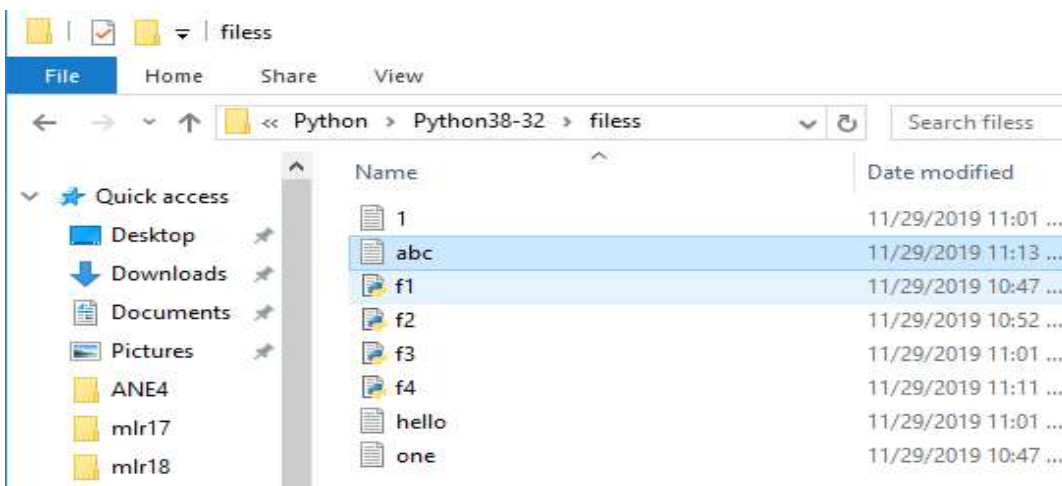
filess

File Home Share View

« Python › Python38-32 › filess

Search filess

Quick access
Desktop
Downloads
Documents
Pictures
ANE4
mlr17
mlr18

| Name | Date modified |
|---|---|
| 1 | 11/29/2019 11:01 ... |
| abc | 11/29/2019 11:13 ... |
| f1 | 11/29/2019 10:47 ... |
| f2 | 11/29/2019 10:52 ... |
| f3 | 11/29/2019 11:01 ... |
| f4 | 11/29/2019 11:11 ... |
| hello | 11/29/2019 11:01 ... |
| one | 11/29/2019 10:47 ... |